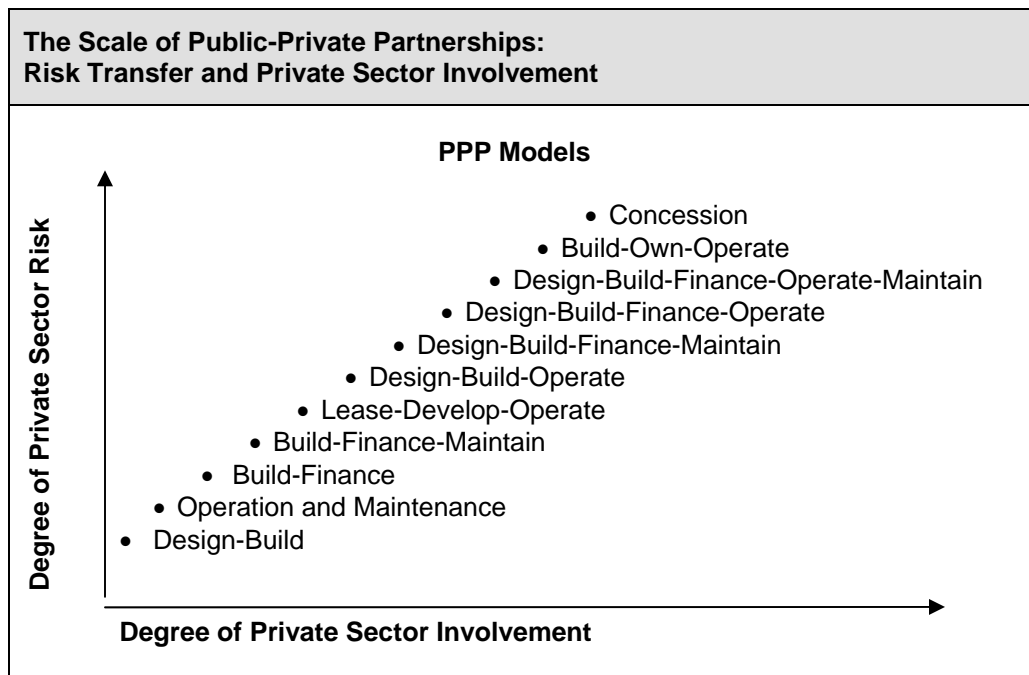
The Scale of Public-Private Partnerships:
Risk Transfer and Private Sector Involvement

PPP Models

Degree of Private Sector Risk

- Concession
- Build-Own-Operate
- Design-Build-Finance-Operate-Maintain
- Design-Build-Finance-Operate
- Design-Build-Finance-Maintain
- Design-Build-Operate
- Lease-Develop-Operate
- Build-Finance-Maintain
- Build-Finance
- Operation and Maintenance
- Design-Build

Degree of Private Sector Involvement